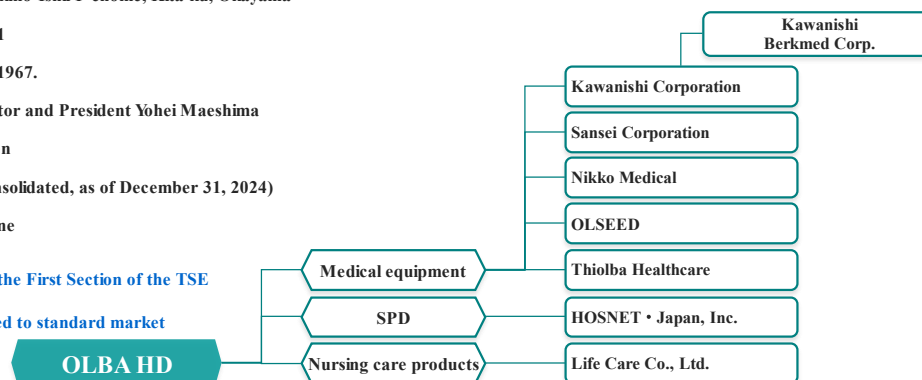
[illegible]
d
1967.
tor and President Yohei Maeshima
n
nsolidated, as of December 31, 2024)
ne
the First Section of the TSE
ed to standard market

Kawanishi Berkmed Corp.
Kawanishi Corporation
Sansei Corporation
Nikko Medical
OLSEED
Thiolba Healthcare
Medical equipment
SPD
HOSNET・Japan, Inc.
Nursing care products
Life Care Co., Ltd.
OLBA HD